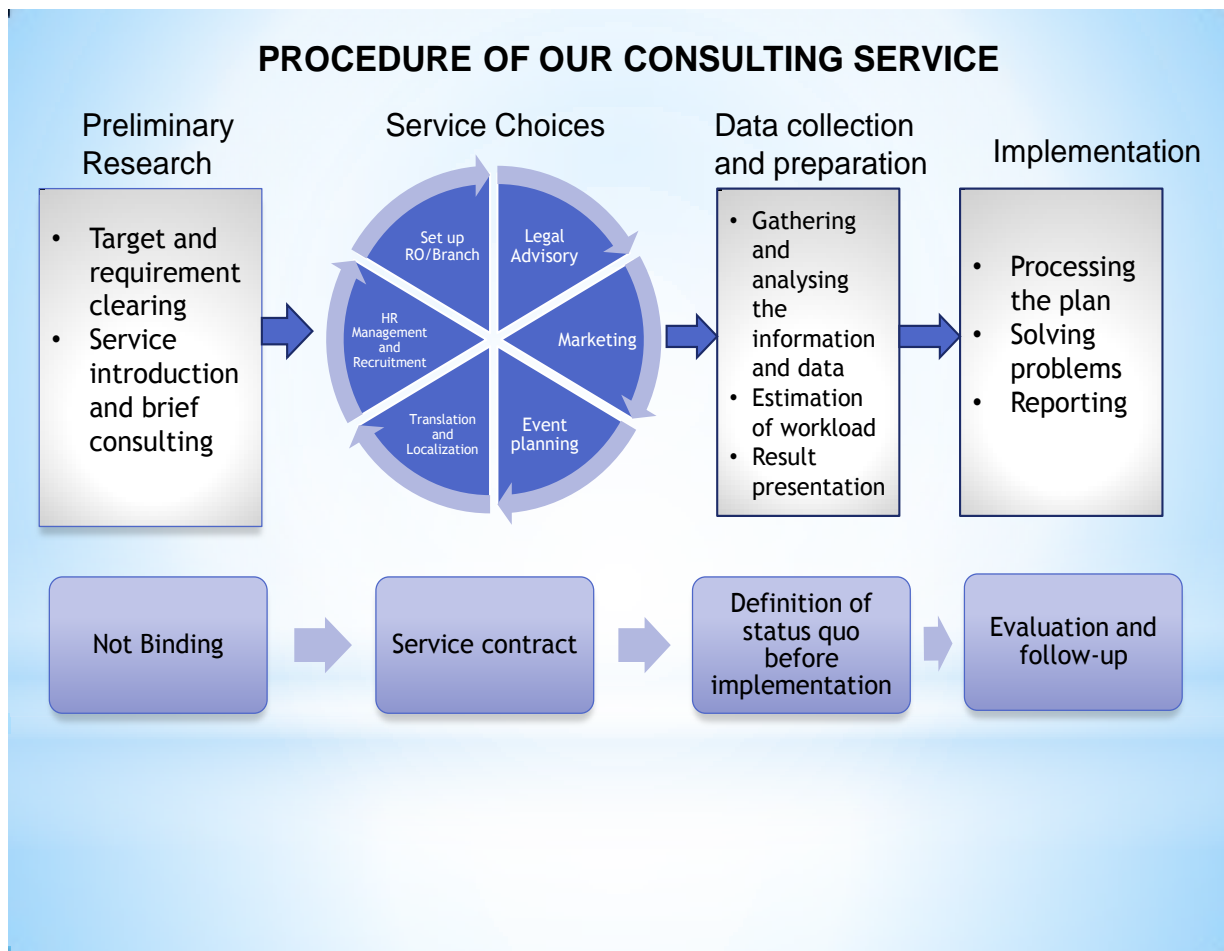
PROCEDURE OF OUR CONSULTING SERVICE

Preliminary Research

- Target and requirement clearing
- Service introduction and brief consulting

Service Choices

Set up RO/Branch

Legal Advisory

Marketing

Event planning

Translation and Localization

HR Management and Recruitment

Data collection and preparation

- Gathering and analysing the information and data
- Estimation of workload
- Result presentation

Implementation

- Processing the plan
- Solving problems
- Reporting

Not Binding

Service contract

Definition of status quo before implementation

Evaluation and follow-up